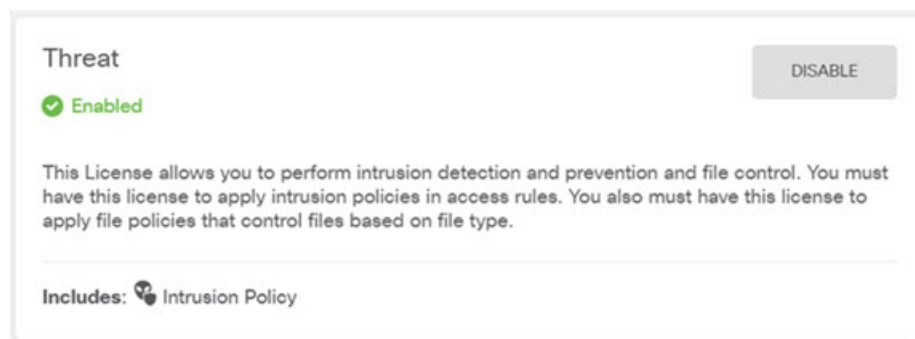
Threat

DISABLE

Enabled

This License allows you to perform intrusion detection and prevention and file control. You must have this license to apply intrusion policies in access rules. You also must have this license to apply file policies that control files based on file type.

Includes: Intrusion Policy